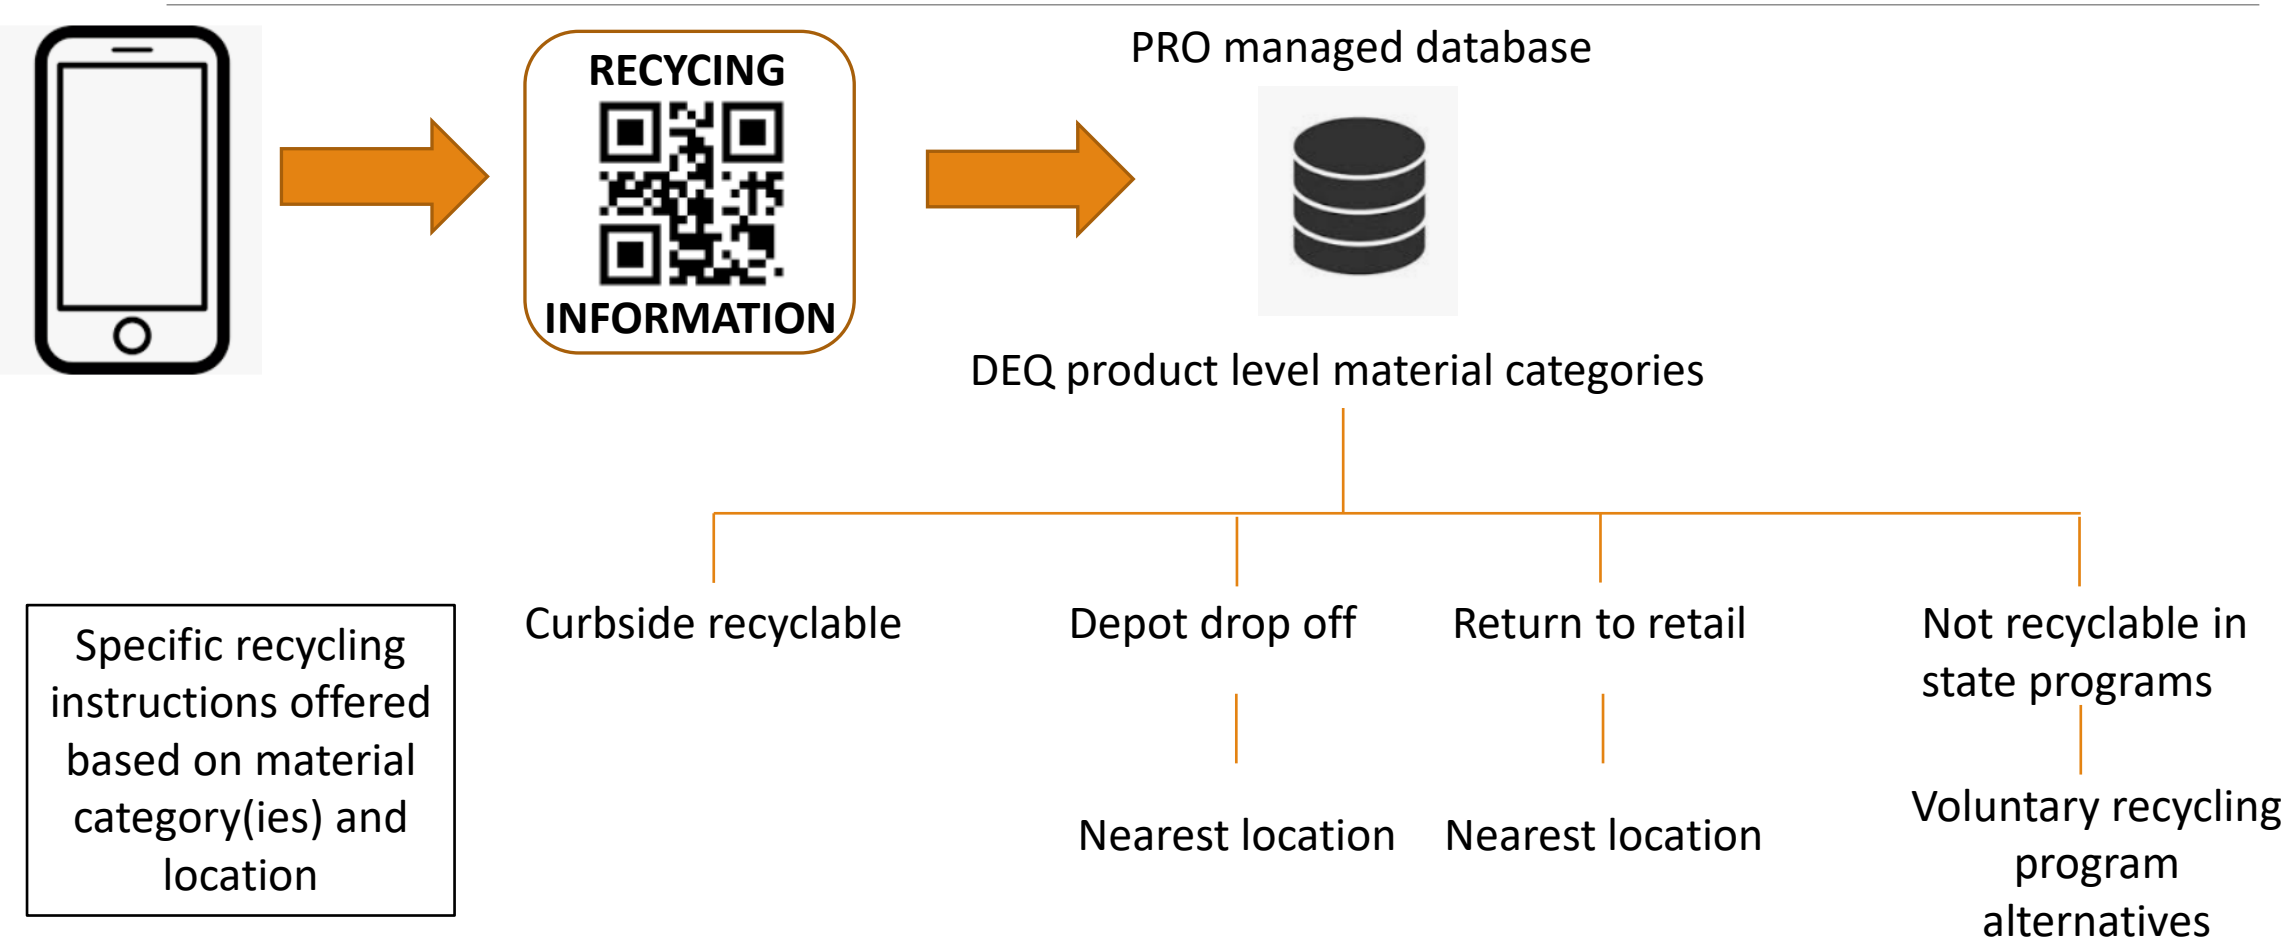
RECYCLING
INFORMATION

PRO managed database

DEQ product level material categories

Specific recycling instructions offered based on material category(ies) and location

Curbside recyclable

Depot drop off

Nearest location

Return to retail

Nearest location

Not recyclable in state programs

Voluntary recycling program alternatives